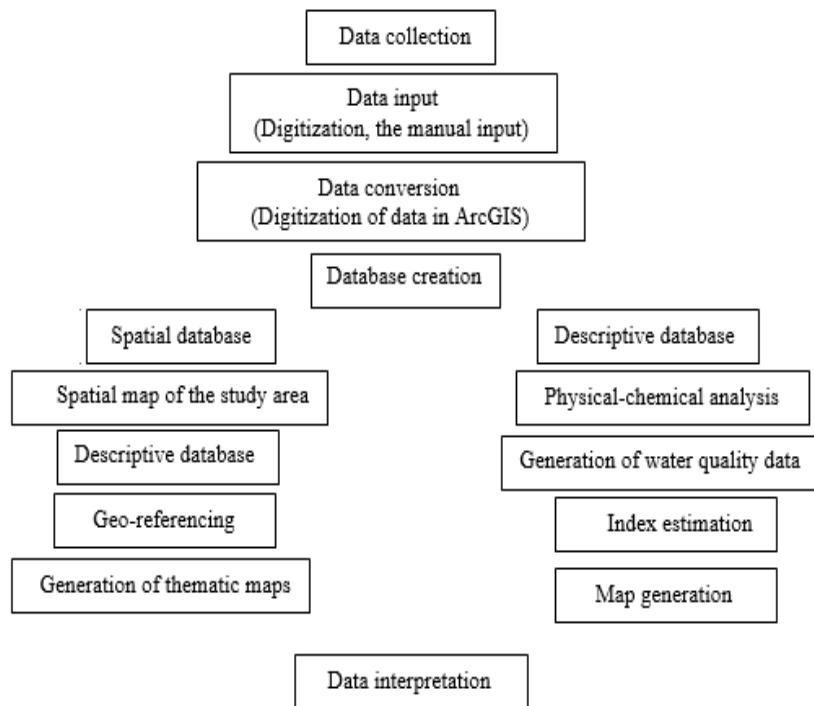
Data collection

Data input
(Digitization, the manual input)

Data conversion
(Digitization of data in ArcGIS)

Database creation

Spatial database

Spatial map of the study area

Descriptive database

Geo-referencing

Generation of thematic maps

Descriptive database

Physical-chemical analysis

Generation of water quality data

Index estimation

Map generation

Data interpretation